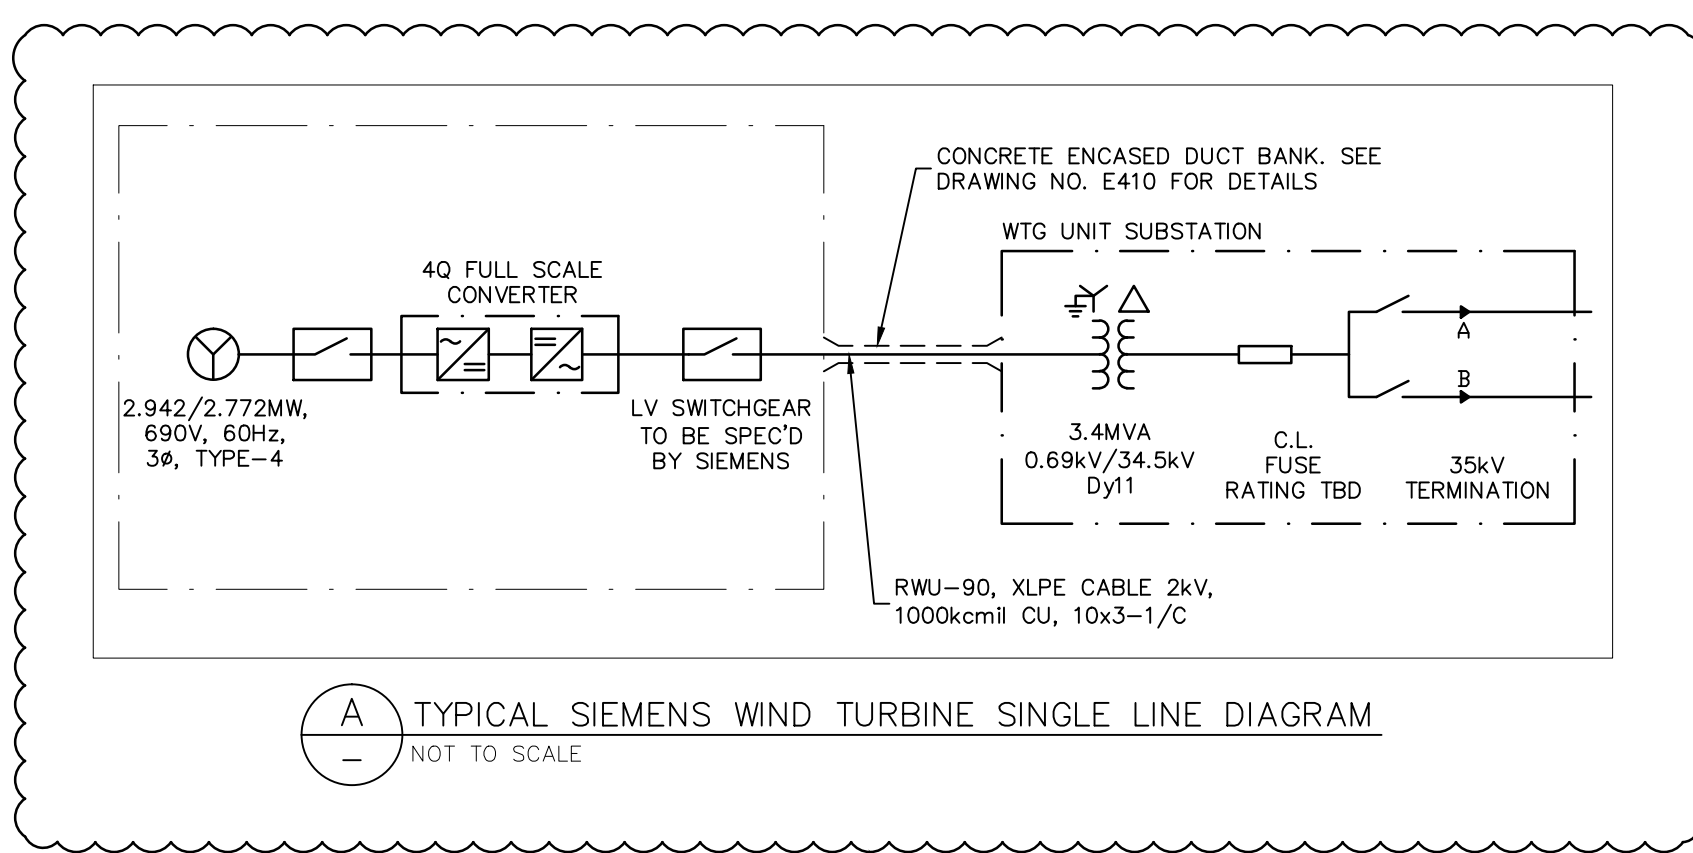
CONCRETE ENCASED DUCT BANK. SEE DRAWING NO. E410 FOR DETAILS

WTG UNIT SUBSTATION

4Q FULL SCALE CONVERTER

A

B

2.942/2.772MW, 690V, 60Hz, 3ø, TYPE–4

LV SWITCHGEAR TO BE SPEC'D BY SIEMENS

3.4MVA 0.69kV/34.5kV Dy11

C.L. FUSE RATING TBD

35kV TERMINATION

RWU–90, XLPE CABLE 2kV, 1000kcmil CU, 10x3–1/C

A

–

TYPICAL SIEMENS WIND TURBINE SINGLE LINE DIAGRAM

NOT TO SCALE